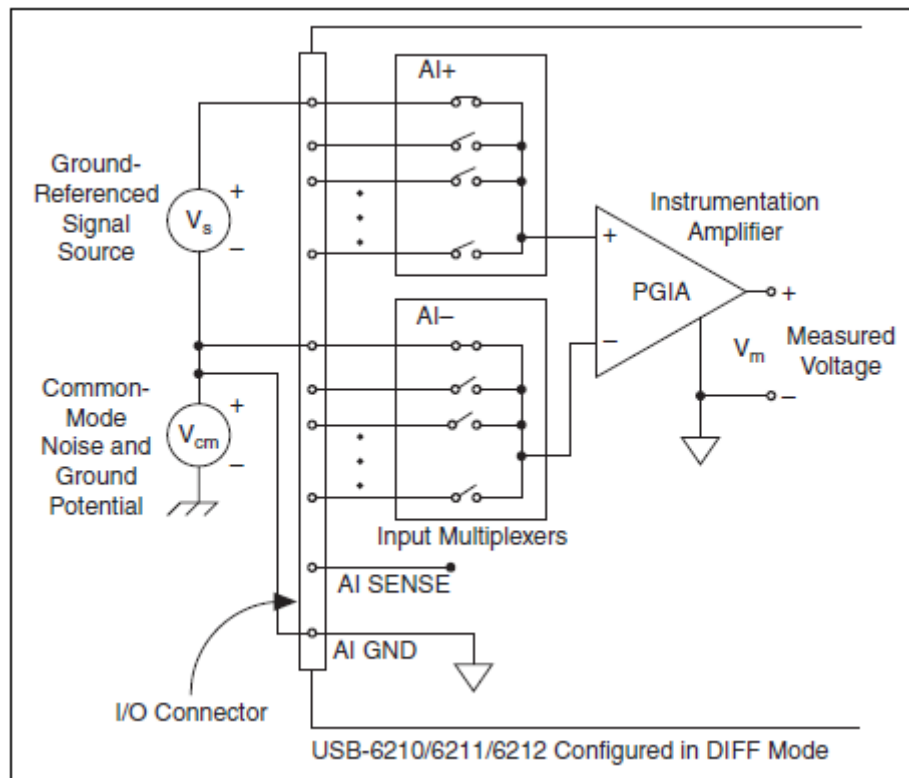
AI+

Ground-Referenced Signal Source

$V_s$

+

–

Instrumentation Amplifier

+

PGIA

+

AI–

–

$V_m$

Measured Voltage

Common-Mode Noise and Ground Potential

$V_{cm}$

+

–

–

Input Multiplexers

AI SENSE

AI GND

I/O Connector

USB-6210/6211/6212 Configured in DIFF Mode